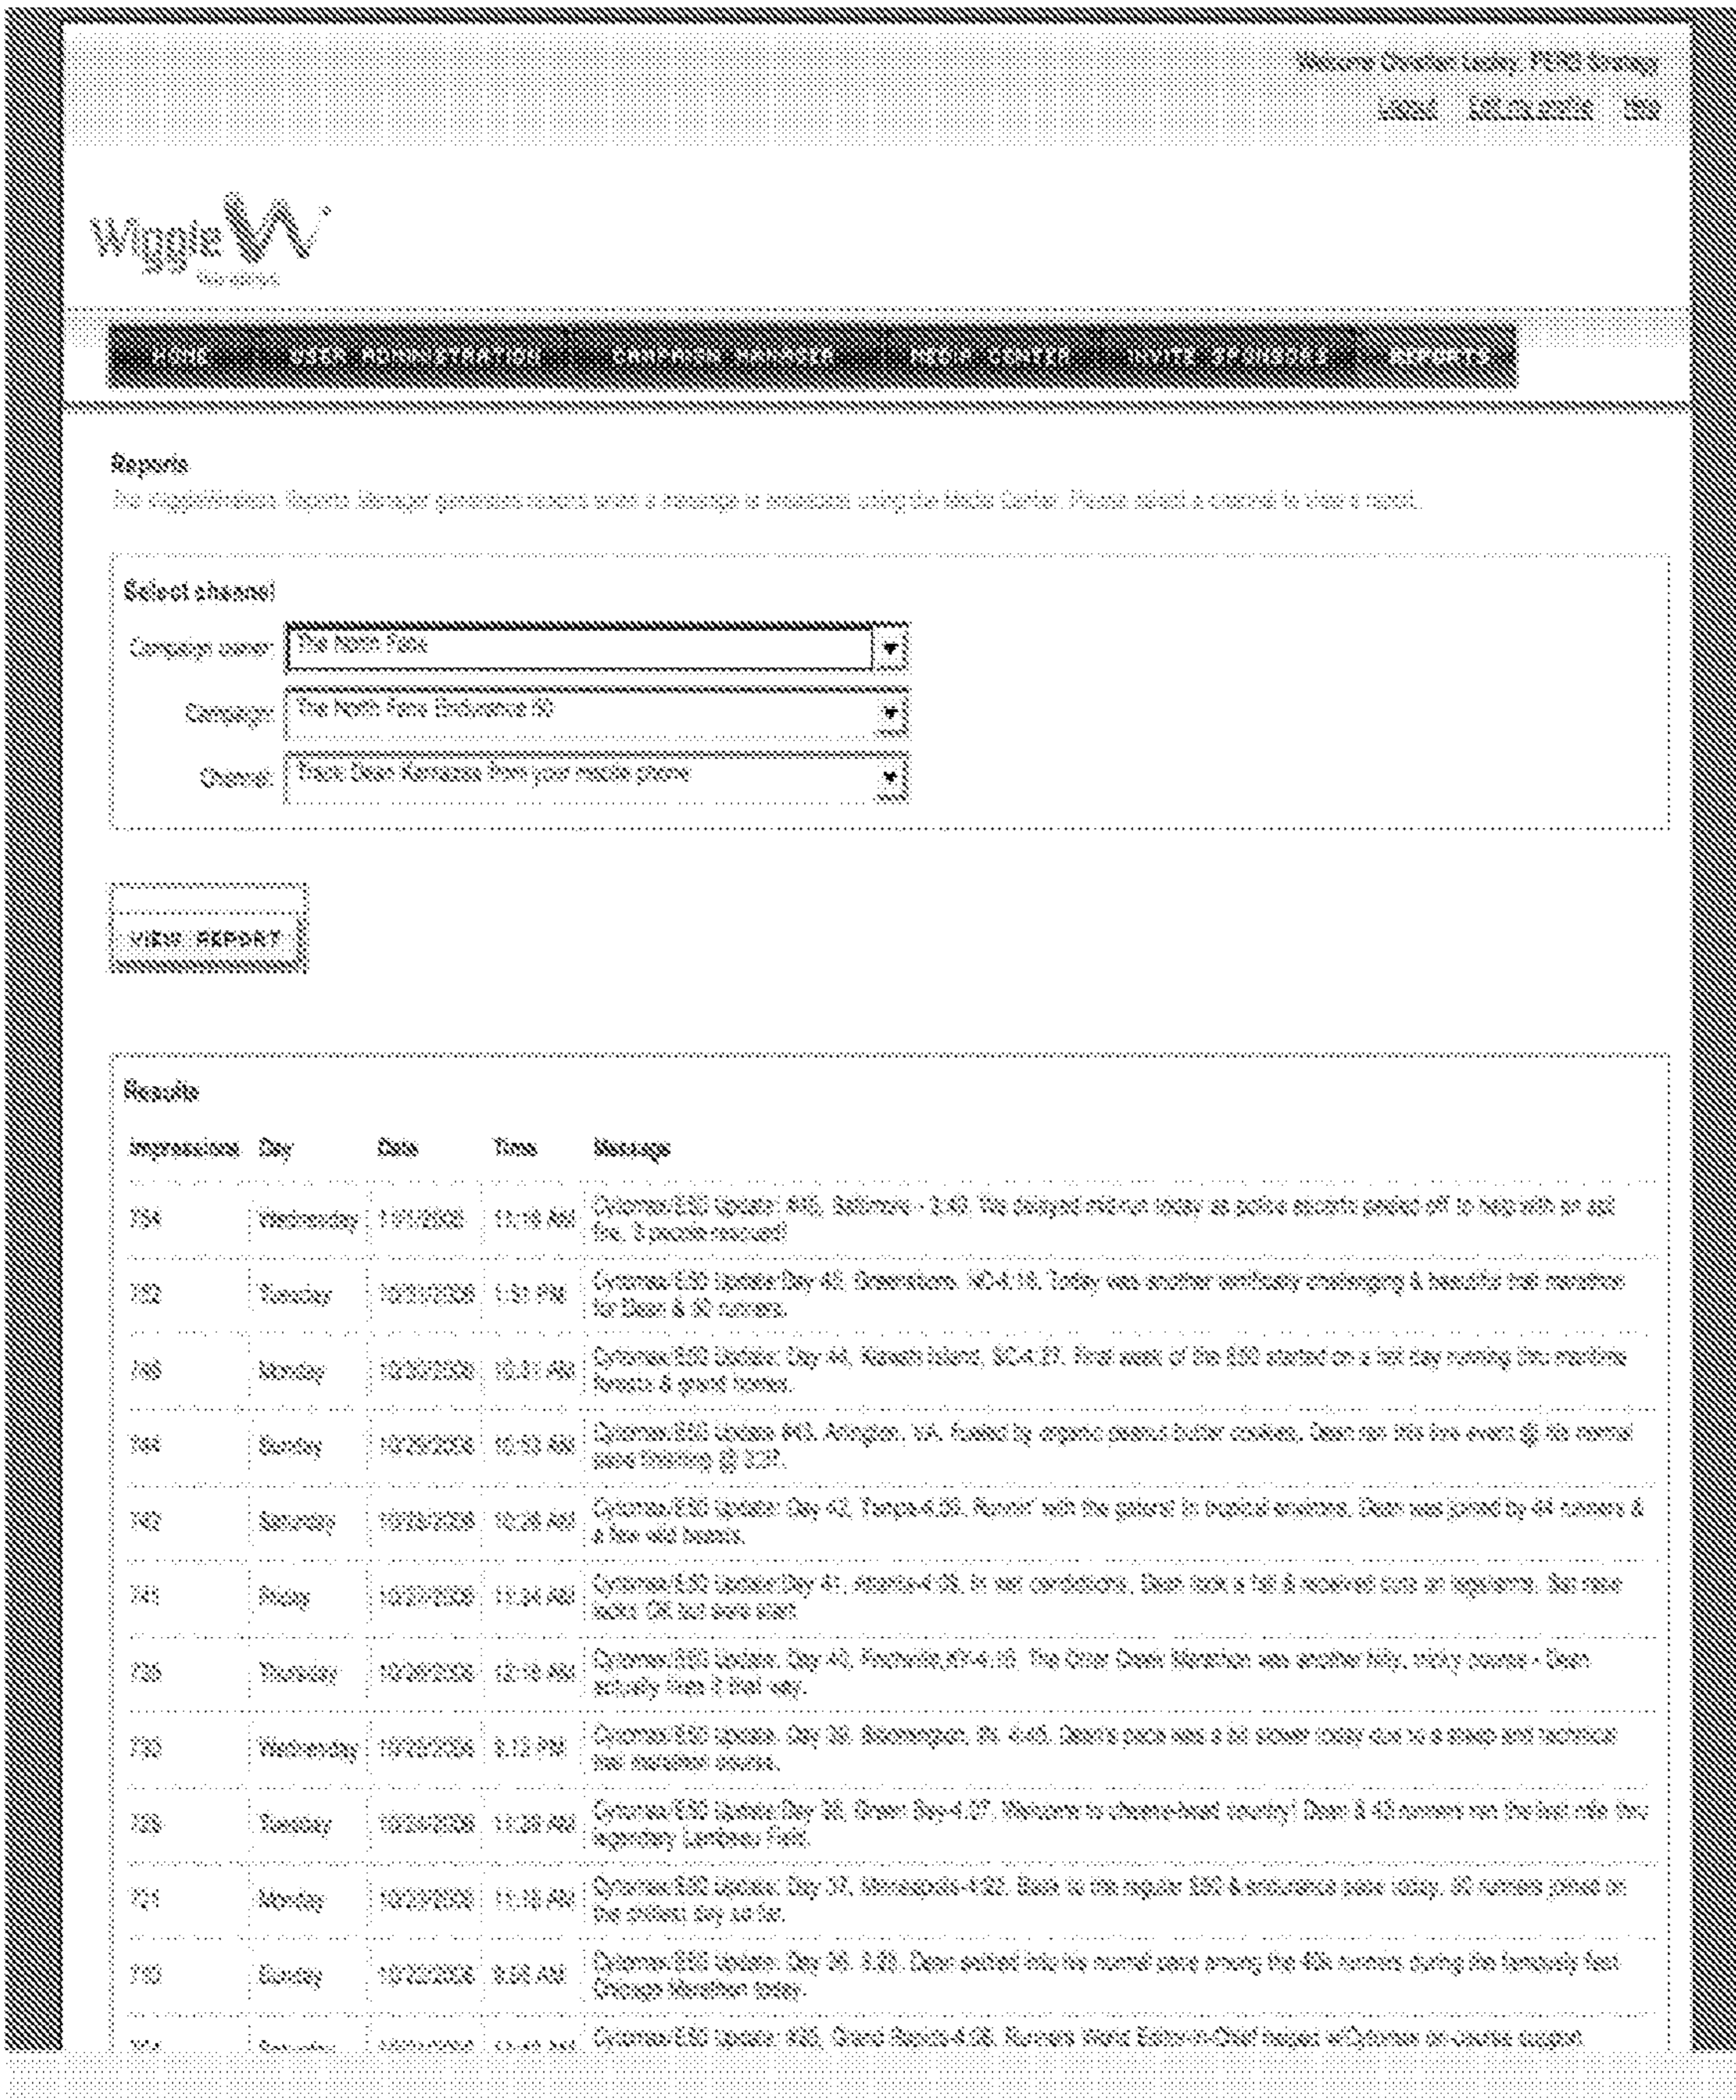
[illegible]
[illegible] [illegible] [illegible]

Wiggle W
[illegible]

HOME USER ADMINISTRATION CAMPAIGN MANAGER MEDIA CENTER INVITE SPONSORS REPORTS

Reports
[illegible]

Select channel
Campaign owner: The North Face
Campaign: The North Face Endurance 50
Channel: Track Dean Karnazes from your mobile phone

VIEW REPORT

Results

| Impressions | Day | Date | Time | Message |
|---|---|---|---|---|
| 734 | Wednesday | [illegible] | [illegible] | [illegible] |
| 732 | Tuesday | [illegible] | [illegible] | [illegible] |
| 748 | Monday | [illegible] | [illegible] | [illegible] |
| 744 | Sunday | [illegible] | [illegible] | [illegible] |
| 742 | Saturday | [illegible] | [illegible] | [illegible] |
| 741 | Friday | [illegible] | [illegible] | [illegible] |
| 735 | Thursday | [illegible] | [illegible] | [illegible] |
| 733 | Wednesday | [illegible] | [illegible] | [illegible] |
| 728 | Tuesday | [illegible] | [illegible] | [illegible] |
| 721 | Monday | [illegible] | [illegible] | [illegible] |
| 710 | Sunday | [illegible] | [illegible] | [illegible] |
| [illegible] | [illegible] | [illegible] | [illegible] | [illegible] |